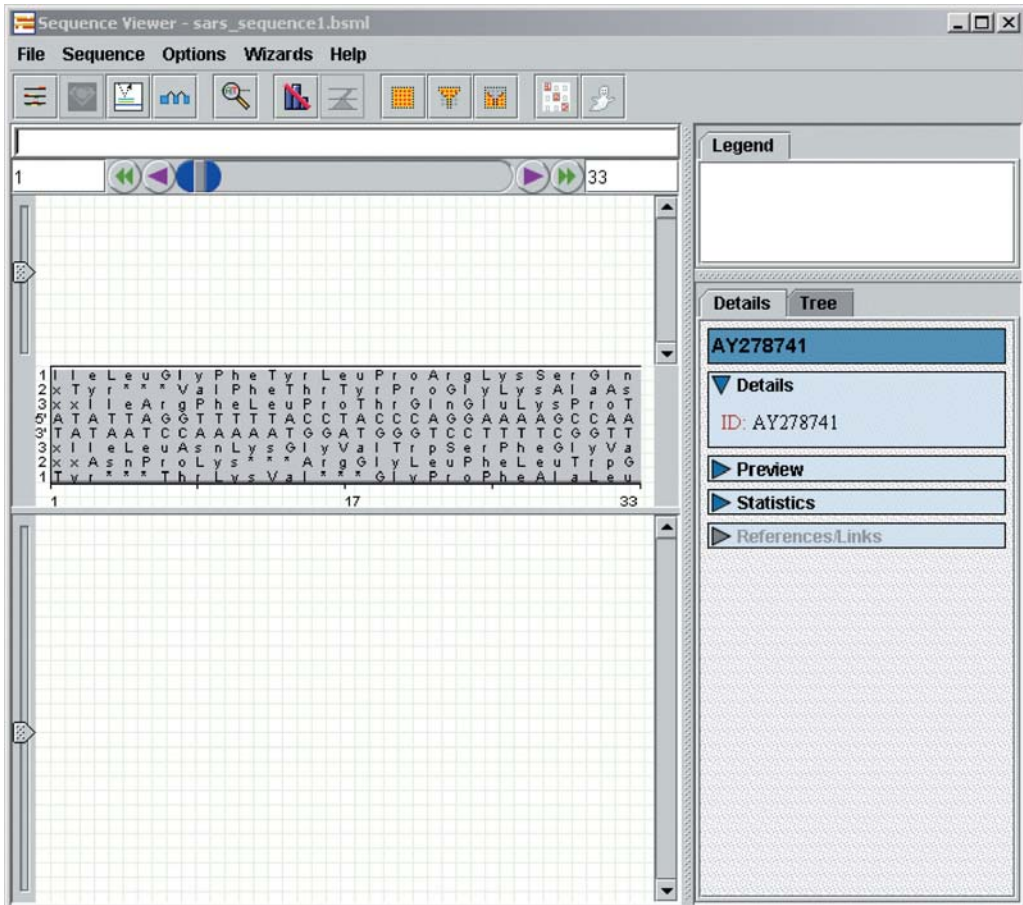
Sequence Viewer - sars_sequence1.bsml

File Sequence Options Wizards Help

1 33

Legend

1 IleLeuGlyPheTyrLeuProArgLysSerGln
2 xTyr***ValPheThrTyrProGlyLysAlaAs
3 xxIleArgPheLeuProThrGlnGluLysProT
5' ATATTAGGTTTTTACCTACCCAGGAAAAGCCAA
3' TATAATCCAAAAATGGATGGGTCCTTTTCGGTT
3 xIleLeuAsnLysGlyValTrpSerPheGlyVa
2 xxAsnProLys***ArgGlyLeuPheLeuTrpG
1 Tyr***ThrLysVal***GlyProPheAlaLeu
1 17 33

Details Tree

AY278741

Details

ID: AY278741

Preview

Statistics

References/Links